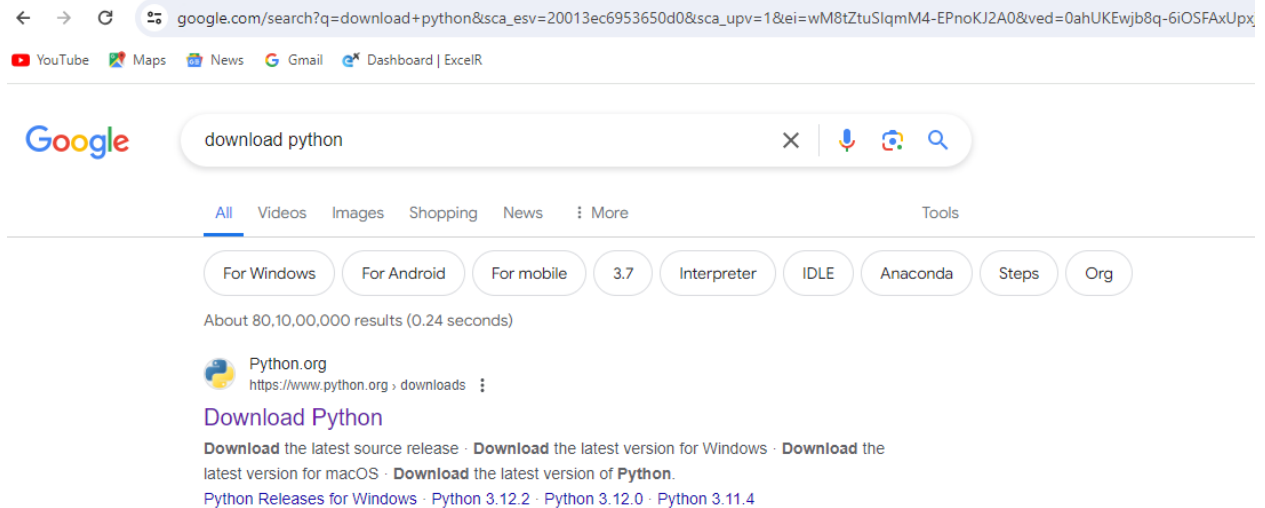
google.com/search?q=download+python&sca_esv=20013ec6953650d0&sca_upv=1&ei=wM8tZtuSlqmM4-EPnoKJ2A0&ved=0ahUKEwjb8q-6iOSFAxUpx

YouTube Maps News Gmail Dashboard | ExcelR

Google

download python

All Videos Images Shopping News ⋮ More Tools

For Windows For Android For mobile 3.7 Interpreter IDLE Anaconda Steps Org

About 80,10,00,000 results (0.24 seconds)

Python.org
https://www.python.org › downloads ⋮

Download Python

Download the latest source release · Download the latest version for Windows · Download the latest version for macOS · Download the latest version of Python.

Python Releases for Windows · Python 3.12.2 · Python 3.12.0 · Python 3.11.4